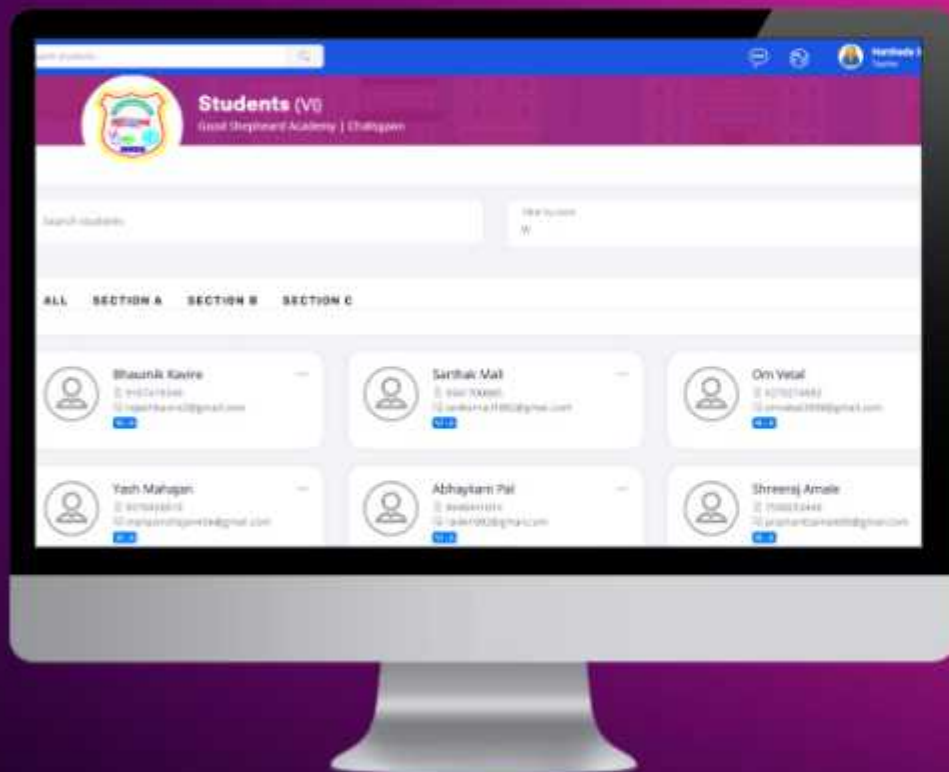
Search students

Harshada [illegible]
Teacher

Students (VI)
Good Shepheard Academy | Chalisgaon

Search students

Filter by class
VI

ALL SECTION A SECTION B SECTION C

Bhaumik Kavire
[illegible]
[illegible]@gmail.com
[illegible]

Sarthak Mali
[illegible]
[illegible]@gmail.com
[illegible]

Om Vetal
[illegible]
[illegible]@gmail.com
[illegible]

Yash Mahajan
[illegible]
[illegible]@gmail.com
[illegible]

Abhaykarn Pal
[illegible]
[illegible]@gmail.com
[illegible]

Shreeraj Amale
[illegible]
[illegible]@gmail.com
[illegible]